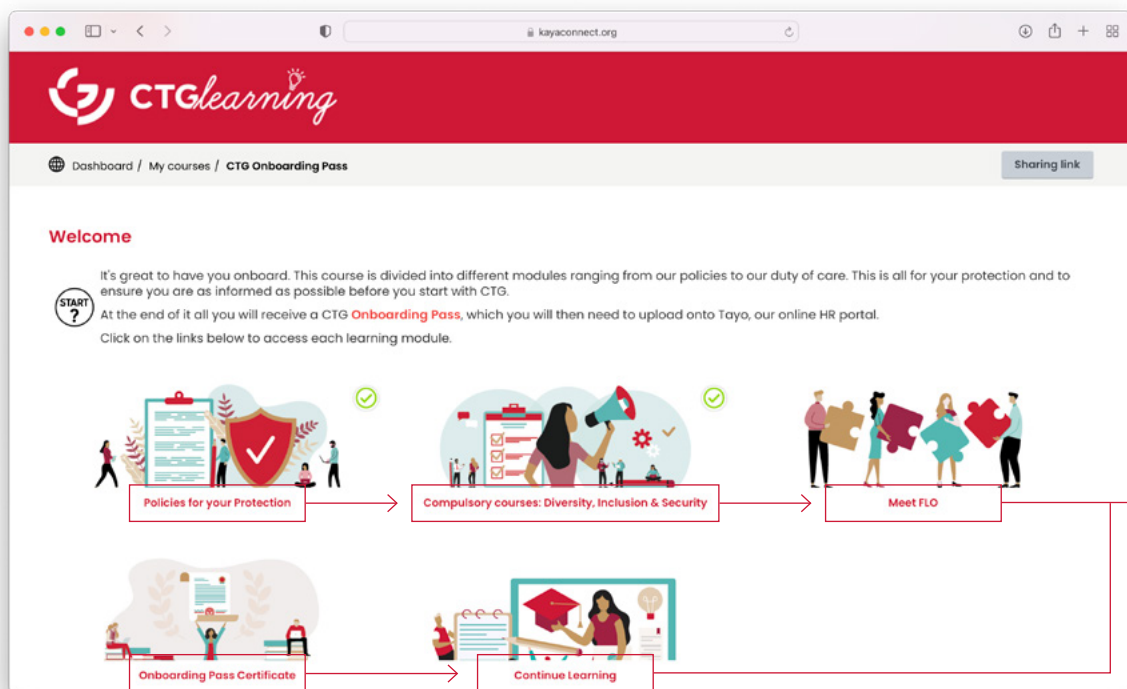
kayaconnect.org

CTGlearning

Dashboard / My courses / CTG Onboarding Pass

Sharing link

Welcome

START ?

It's great to have you onboard. This course is divided into different modules ranging from our policies to our duty of care. This is all for your protection and to ensure you are as informed as possible before you start with CTG.

At the end of it all you will receive a CTG Onboarding Pass, which you will then need to upload onto Tayo, our online HR portal.

Click on the links below to access each learning module.

Policies for your Protection

Compulsory courses: Diversity, Inclusion & Security

Meet FLO

Onboarding Pass Certificate

Continue Learning